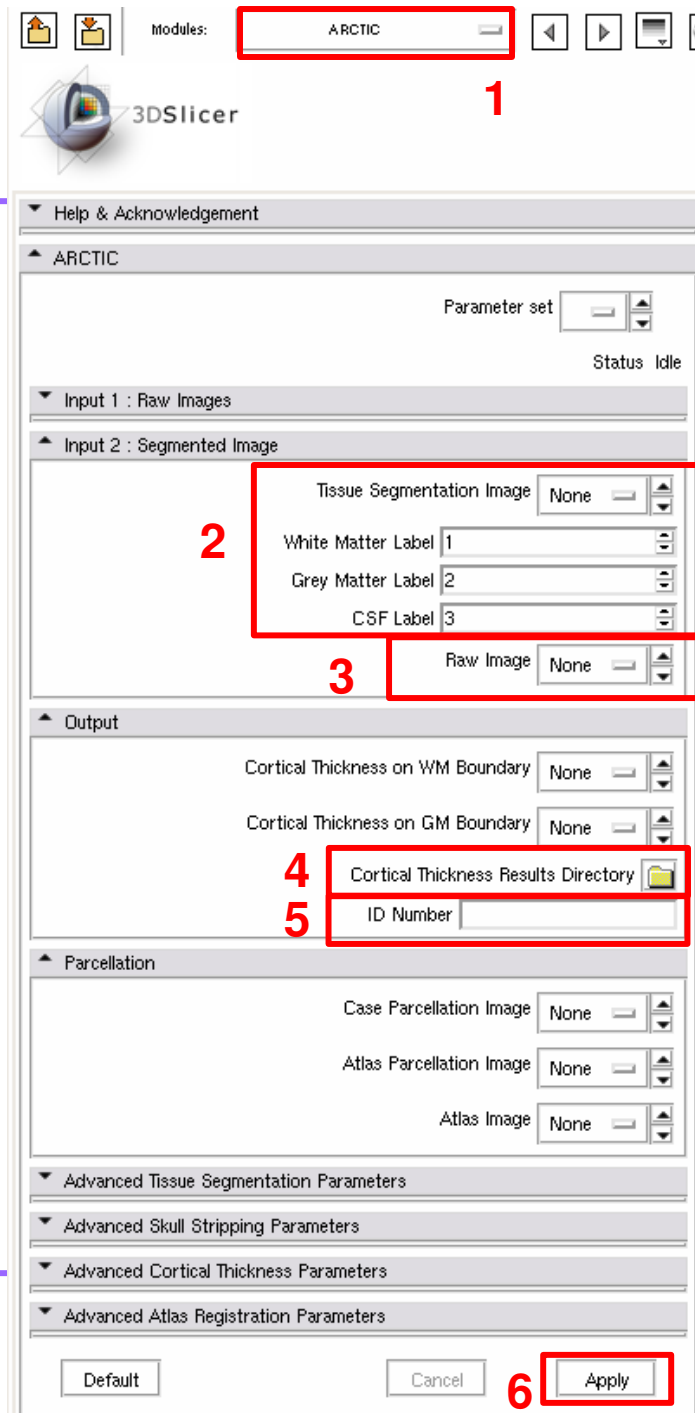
Modules: ARCTIC

1

3DSlicer

Help & Acknowledgement

ARCTIC

Parameter set

Status Idle

Input 1 : Raw Images

Input 2 : Segmented Image

Tissue Segmentation Image None

2

White Matter Label 1

Grey Matter Label 2

CSF Label 3

Raw Image None

3

Output

Cortical Thickness on WM Boundary None

Cortical Thickness on GM Boundary None

4 Cortical Thickness Results Directory

5 ID Number

Parcellation

Case Parcellation Image None

Atlas Parcellation Image None

Atlas Image None

Advanced Tissue Segmentation Parameters

Advanced Skull Stripping Parameters

Advanced Cortical Thickness Parameters

Advanced Atlas Registration Parameters

Default Cancel 6 Apply